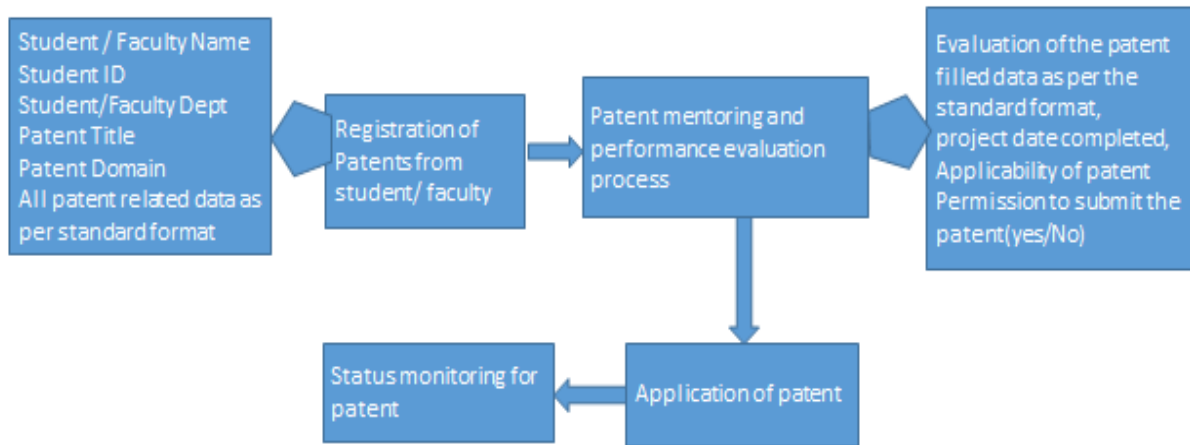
Student / Faculty Name
Student ID
Student/Faculty Dept
Patent Title
Patent Domain
All patent related data as per standard format

Registration of Patents from student/ faculty

Patent mentoring and performance evaluation process

Evaluation of the patent filled data as per the standard format,
project date completed,
Applicability of patent
Permission to submit the patent(yes/No)

Application of patent

Status monitoring for patent